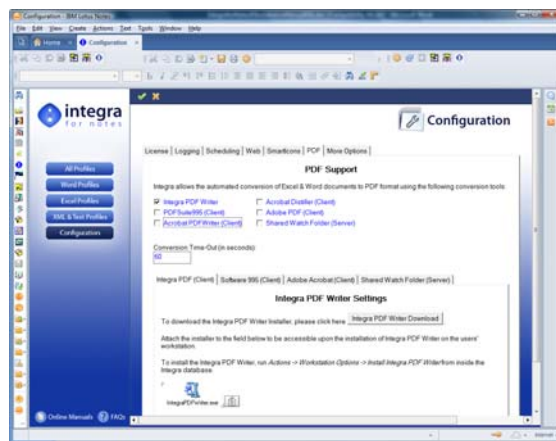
Configuration - IBM Lotus Notes

File Edit View Create Actions Text Tools Window Help

Home Configuration

integra for notes

Configuration

All Profiles
Word Profiles
Excel Profiles
XML & Text Profiles
Configuration

License | Logging | Scheduling | Web | Smarticons | PDF | More Options |

PDF Support

Integra allows the automated conversion of Excel & Word documents to PDF format using the following conversion tools:

☑ Integra PDF Writer
☐ PDFSuite995 (Client)
☐ Acrobat PDFWriter (Client)
☐ Acrobat Distiller (Client)
☐ Adobe PDF (Client)
☐ Shared Watch Folder (Server)

Conversion Time-Out (in seconds):
60

Integra PDF (Client) | Software 995 (Client) | Adobe Acrobat (Client) | Shared Watch Folder (Server) |

Integra PDF Writer Settings

To download the Integra PDF Writer Installer, please click here: Integra PDF Writer Download

Attach the installer to the field below to be accessible upon the installation of Integra PDF Writer on the users' workstation.

To install the Integra PDF Writer, run Actions -> Workstation Options -> Install Integra PDF Writer from inside the Integra database.

IntegraPDFWriter.exe

Online Manuals FAQs